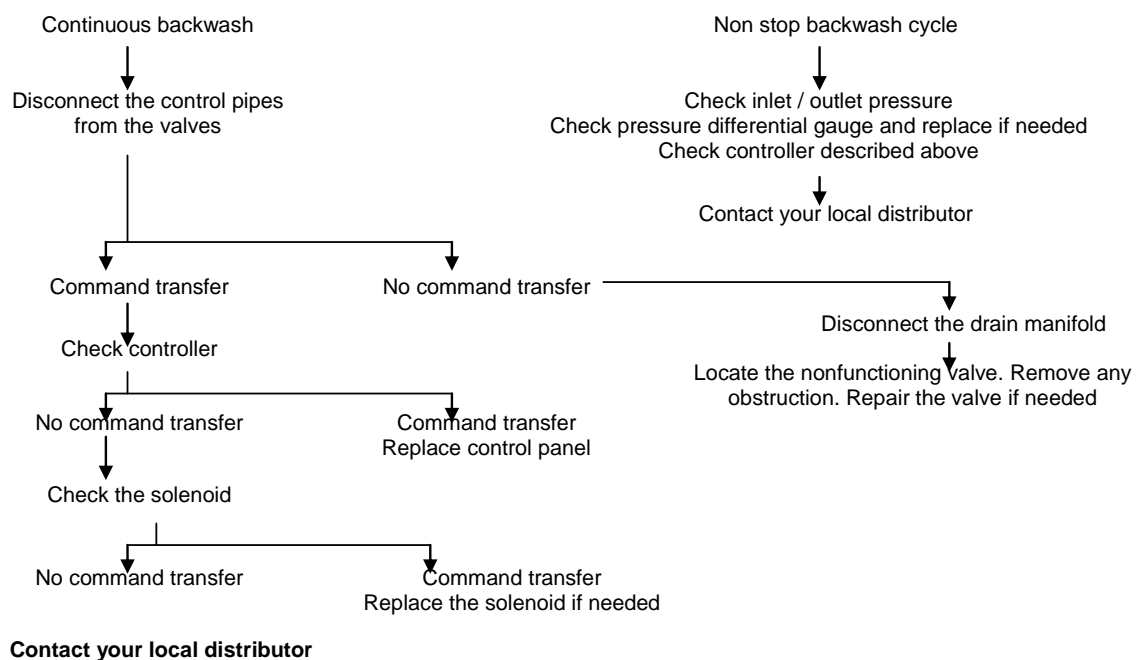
Continuous backwash

Disconnect the control pipes from the valves

Command transfer

Check controller

No command transfer

Check the solenoid

No command transfer

Command transfer
Replace the solenoid if needed

Command transfer
Replace control panel

No command transfer

Disconnect the drain manifold

Locate the nonfunctioning valve. Remove any obstruction. Repair the valve if needed

Non stop backwash cycle

Check inlet / outlet pressure
Check pressure differential gauge and replace if needed
Check controller described above

Contact your local distributor

**Contact your local distributor**